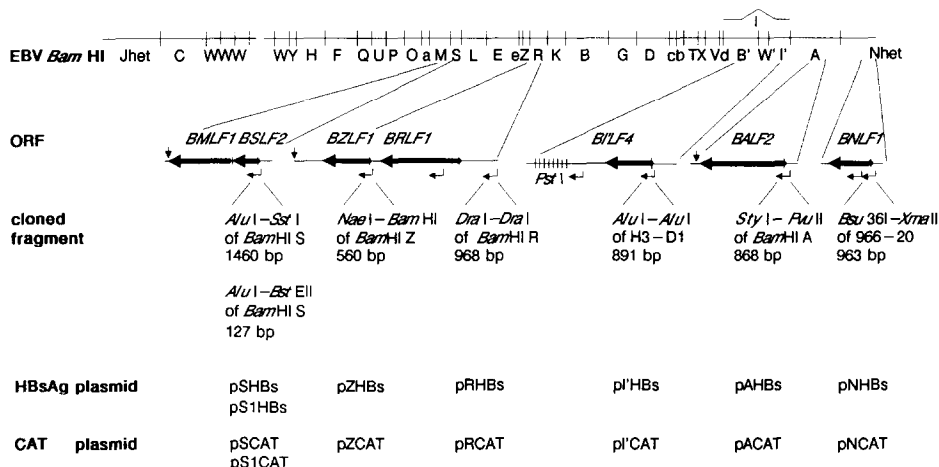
EBV *Bam* HI Jhet C WWW WY H F Q U P O a M S L E e Z R K B G D cb T X V d B' W' I' A Nhet

ORF

BMLF1 BSLF2 BZLF1 BRLF1 BI'LF4 BALF2 BNLF1

Pst I

cloned fragment

Alu I–Sst I of BamHI S 1460 bp

Alu I–Bst EII of BamHI S 127 bp

Nae I–Bam HI of BamHI Z 560 bp

Dra I–Dra I of BamHI R 968 bp

Alu I–Alu I of H3–D1 891 bp

Sty I–Pvu II of BamHI A 868 bp

Bsu 36I–Xma II of 966–20 963 bp

HBsAg plasmid pSHBs pS1HBs pZHBs pRHBs pI'HBs pAHBs pNHBs

CAT plasmid pSCAT pS1CAT pZCAT pRCAT pI'CAT pACAT pNCAT